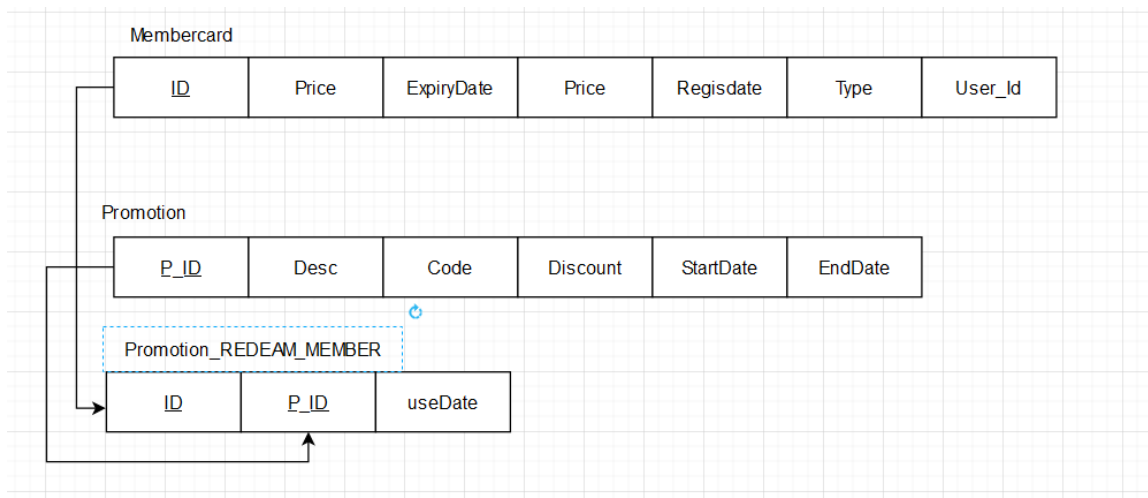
Membercard

| ID | Price | ExpiryDate | Price | Regisdate | Type | User_Id |
|---|---|---|---|---|---|---|

Promotion

| P_ID | Desc | Code | Discount | StartDate | EndDate |
|---|---|---|---|---|---|

Promotion_REDEAM_MEMBER

| ID | P_ID | useDate |
|---|---|---|